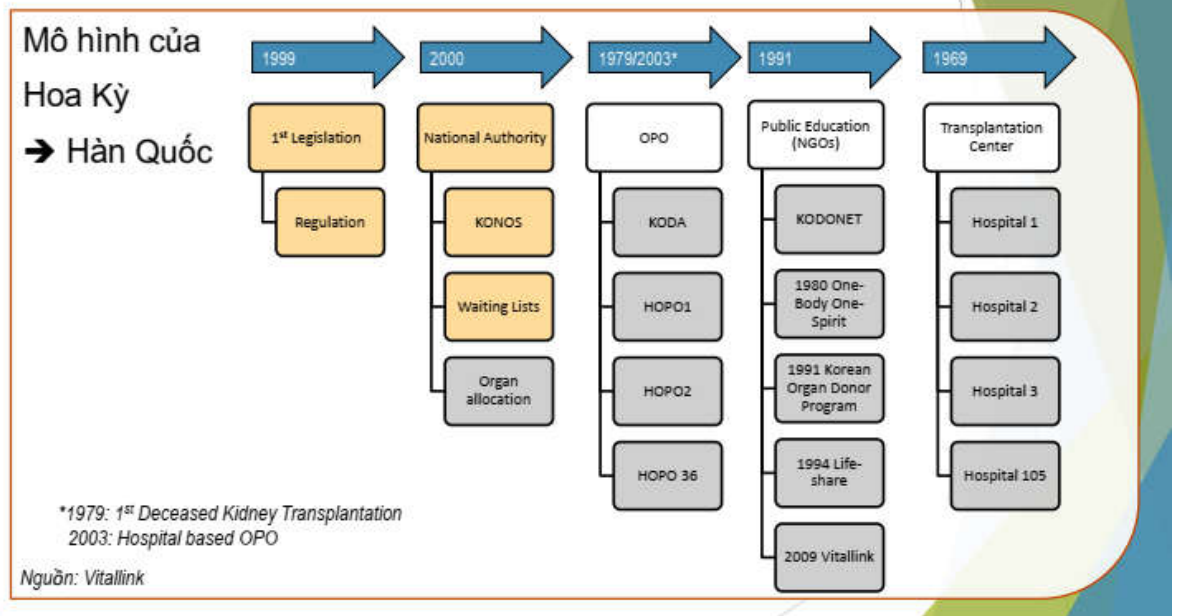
Mô hình của Hoa Kỳ

➔ Hàn Quốc

1999

1st Legislation

Regulation

2000

National Authority

KONOS

Waiting Lists

Organ allocation

1979/2003*

OPO

KODA

HOPO1

HOPO2

HOPO 36

1991

Public Education (NGOs)

KODONET

1980 One-Body One-Spirit

1991 Korean Organ Donor Program

1994 Life-share

2009 Vitallink

1969

Transplantation Center

Hospital 1

Hospital 2

Hospital 3

Hospital 105

*1979: 1st Deceased Kidney Transplantation
2003: Hospital based OPO

Nguồn: Vitallink